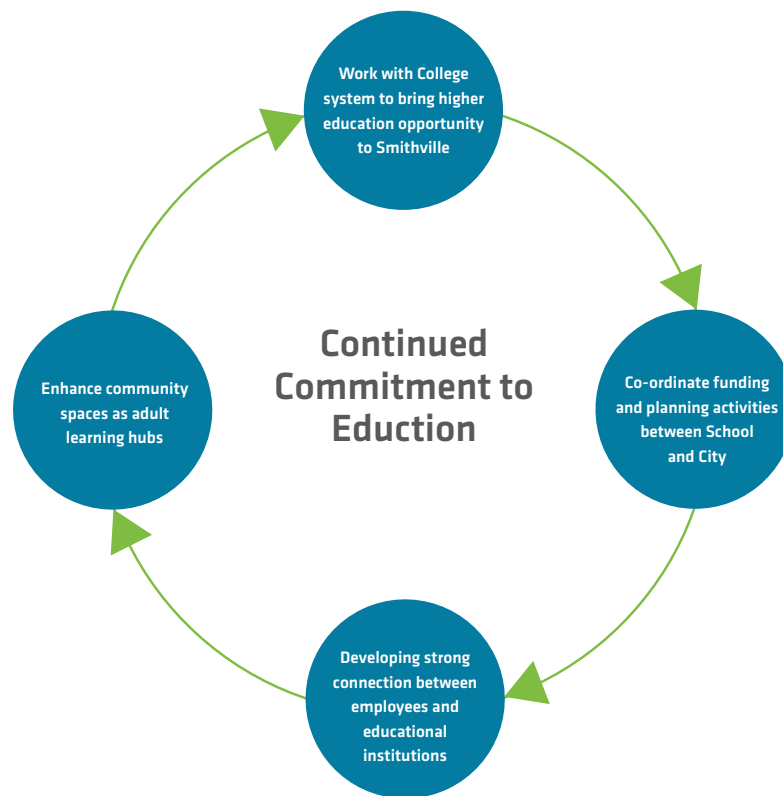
Work with College system to bring higher education opportunity to Smithville

Continued Commitment to Eduction

Co-ordinate funding and planning activities between School and City

Developing strong connection between employees and educational institutions

Enhance community spaces as adult learning hubs